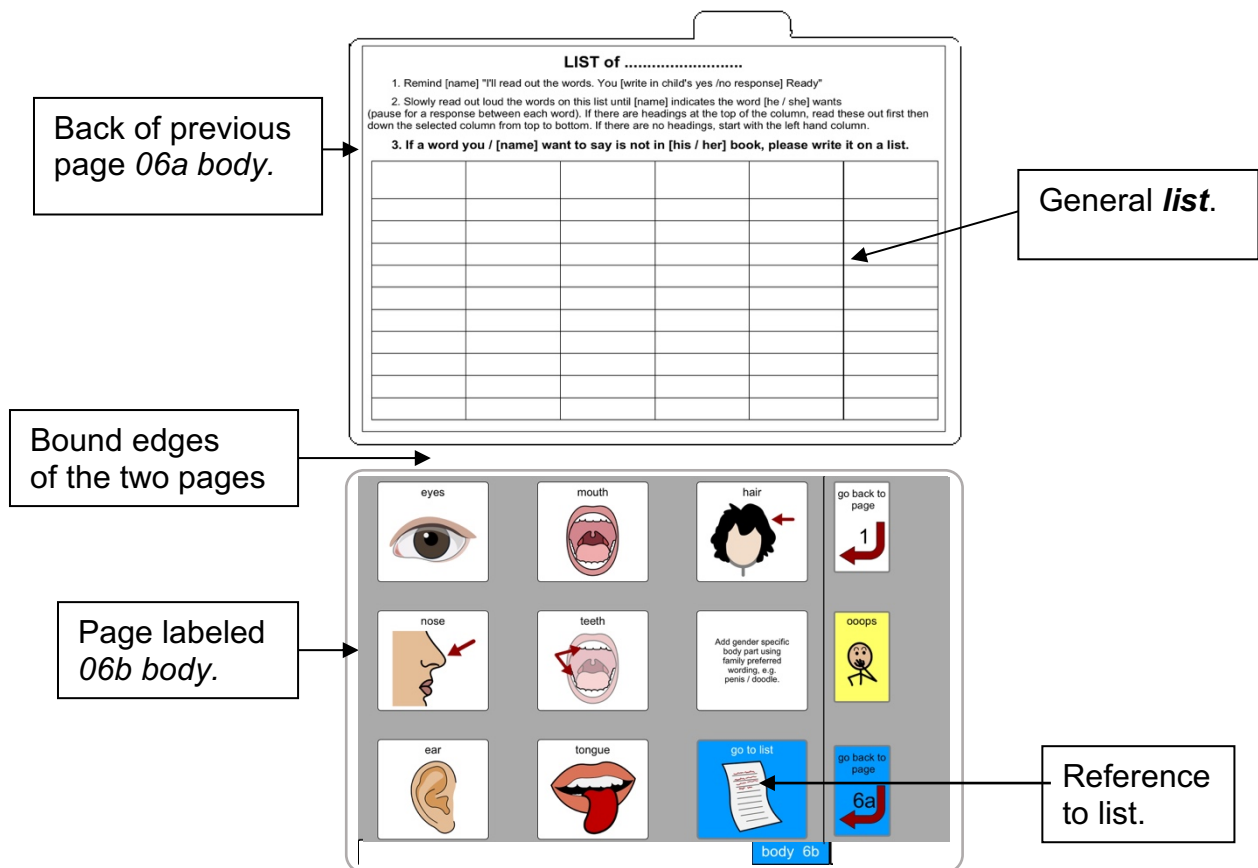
Back of previous page *06a body.*

LIST of ..........................

1. Remind [name] "I'll read out the words. You [write in child's yes /no response] Ready"

2. Slowly read out loud the words on this list until [name] indicates the word [he / she] wants (pause for a response between each word). If there are headings at the top of the column, read these out first then down the selected column from top to bottom. If there are no headings, start with the left hand column.

3. If a word you / [name] want to say is not in [his / her] book, please write it on a list.

| | | | | | |
|---|---|---|---|---|---|
| | | | | | |
| | | | | | |
| | | | | | |
| | | | | | |
| | | | | | |
| | | | | | |
| | | | | | |
| | | | | | |
| | | | | | |
| | | | | | |

General ***list***.

Bound edges of the two pages

Page labeled *06b body.*

eyes

mouth

hair

go back to page 1

nose

teeth

Add gender specific body part using family preferred wording, e.g. penis / doodle.

ooops

ear

tongue

go to list

go back to page 6a

Reference to list.

body 6b